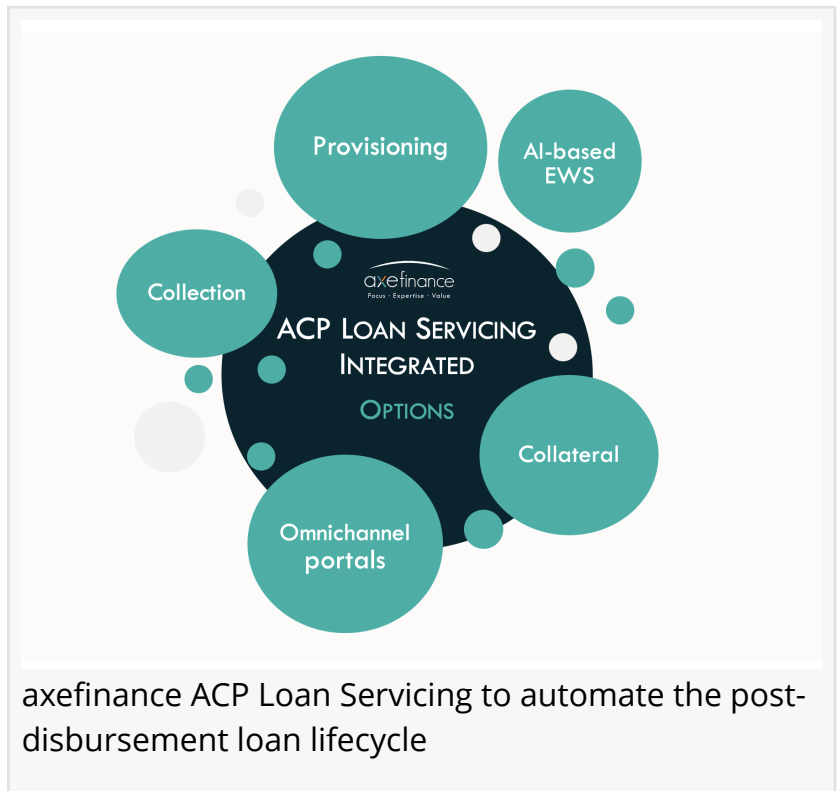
Provisioning

AI-based EWS

Collection

axefinance
Focus · Expertise · Value

ACP LOAN SERVICING INTEGRATED

OPTIONS

Collateral

Omnichannel portals

axefinance ACP Loan Servicing to automate the post-disbursement loan lifecycle